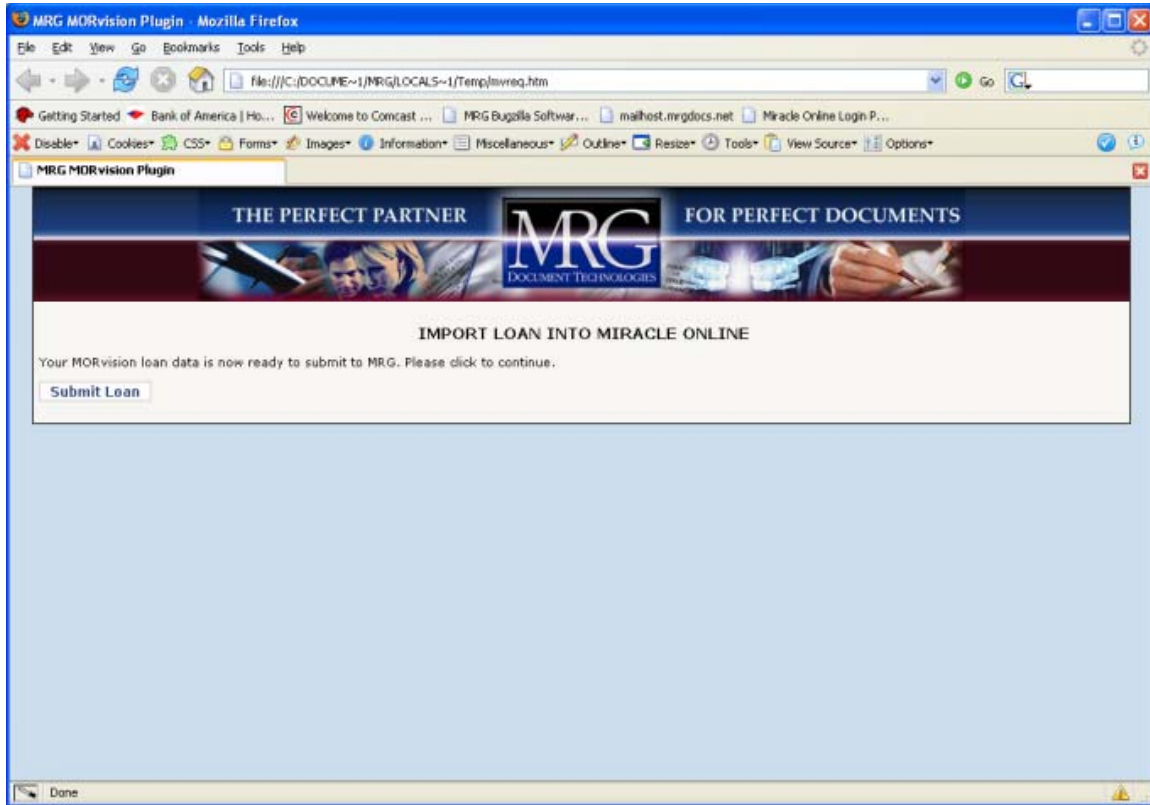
MRG MORvision Plugin - Mozilla Firefox

File Edit View Go Bookmarks Tools Help

file:///C:/DOCUME~1/MRG/LOCALS~1/Temp/mvreq.htm

Go

Getting Started Bank of America | Ho... Welcome to Comcast ... MRG Bugzilla Softwar... mailhost.mrgdocs.net Miracle Online Login P...

Disable Cookies CSS Forms Images Information Miscellaneous Outline Resize Tools View Source Options

MRG MORvision Plugin

THE PERFECT PARTNER MRG FOR PERFECT DOCUMENTS

DOCUMENT TECHNOLOGIES

IMPORT LOAN INTO MIRACLE ONLINE

Your MORvision loan data is now ready to submit to MRG. Please click to continue.

Submit Loan

Done